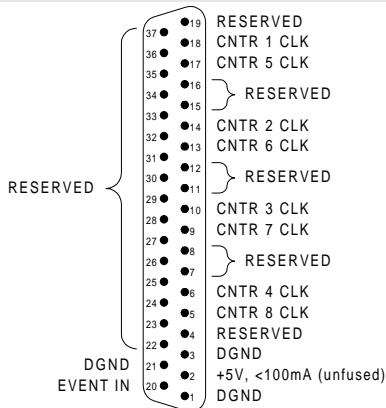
RESERVED
37 36 35 34 33 32 31 30 29 28 27 26 25 24 23
22 DGND
21 EVENT IN
20

19 RESERVED
18 CNTR 1 CLK
17 CNTR 5 CLK
16
15 RESERVED
14 CNTR 2 CLK
13 CNTR 6 CLK
12
11 RESERVED
10 CNTR 3 CLK
9 CNTR 7 CLK
8
7 RESERVED
6 CNTR 4 CLK
5 CNTR 8 CLK
4 RESERVED
3 DGND
2 +5V, <100mA (unfused)
1 DGND